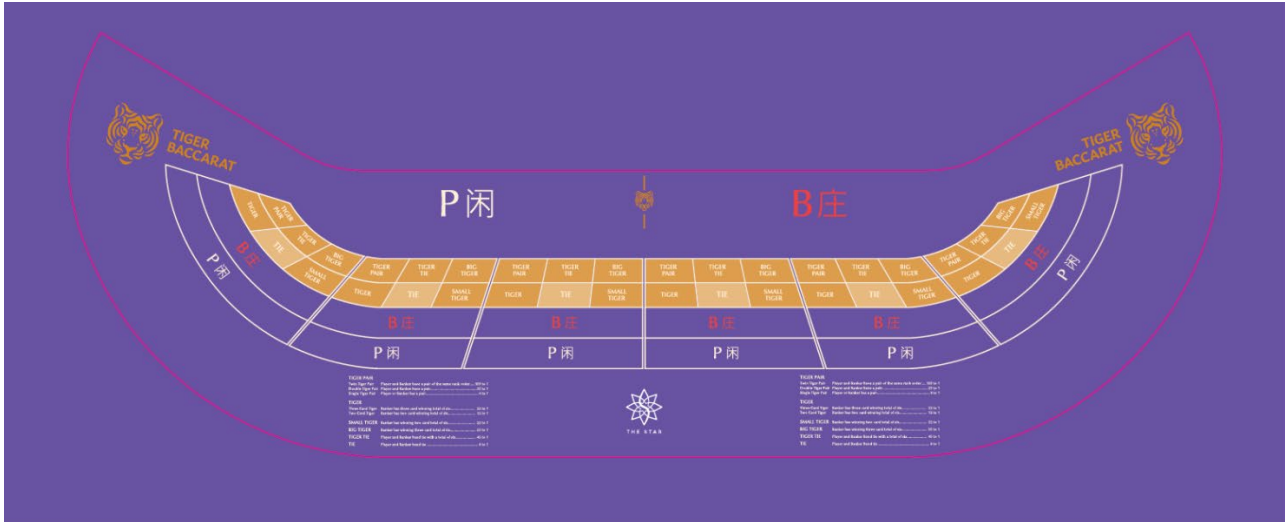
TIGER BACCARAT

P闲

B庄

TIGER BACCARAT

TIGER PAIR | TIGER TIE | BIG TIGER
TIGER | TIE | SMALL TIGER

TIGER PAIR | TIGER TIE | BIG TIGER
TIGER | TIE | SMALL TIGER

TIGER PAIR | TIGER TIE | BIG TIGER
TIGER | TIE | SMALL TIGER

TIGER PAIR | TIGER TIE | BIG TIGER
TIGER | TIE | SMALL TIGER

TIGER PAIR | TIGER TIE | BIG TIGER
TIGER | TIE | SMALL TIGER

TIGER PAIR | TIGER TIE | BIG TIGER
TIGER | TIE | SMALL TIGER

B庄
P闲

B庄
P闲

B庄
P闲

B庄
P闲

B庄
P闲

B庄
P闲

TIGER PAIR
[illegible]
TIGER
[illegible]
SMALL TIGER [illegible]
BIG TIGER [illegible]
TIGER TIE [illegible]
TIE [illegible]

THE STAR

TIGER PAIR
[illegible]
TIGER
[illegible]
SMALL TIGER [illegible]
BIG TIGER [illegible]
TIGER TIE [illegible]
TIE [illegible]